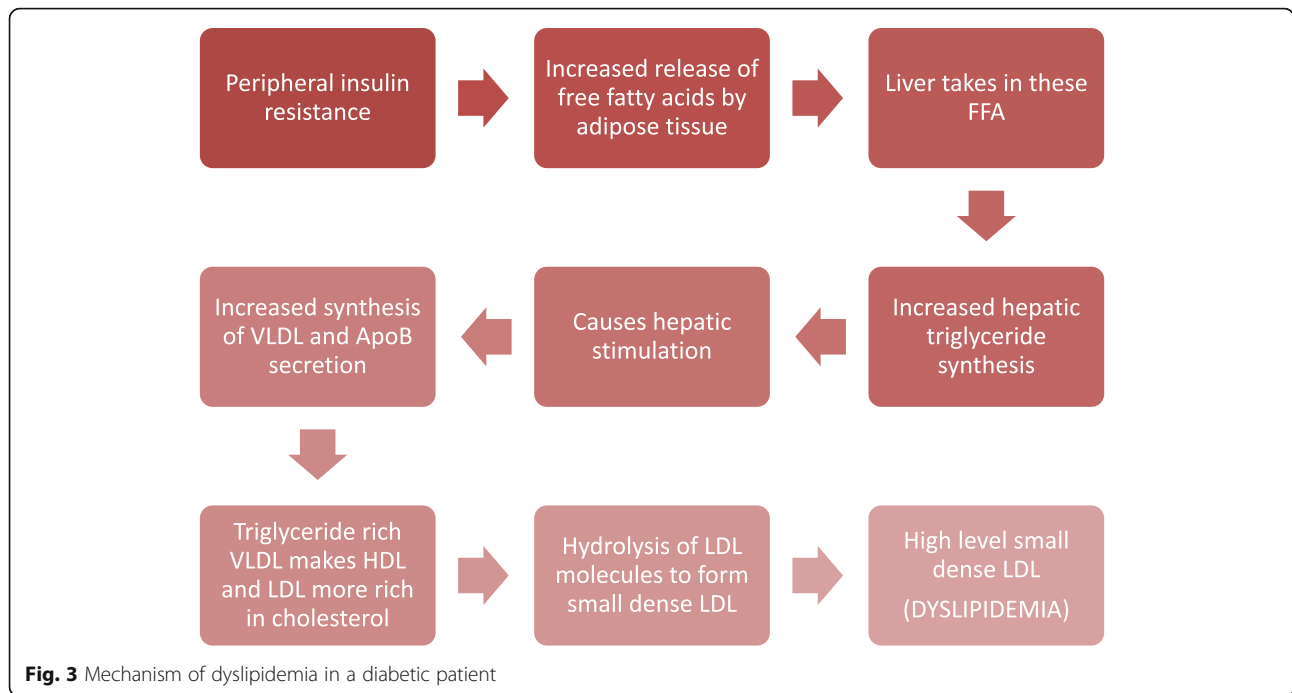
Peripheral insulin resistance

Increased release of free fatty acids by adipose tissue

Liver takes in these FFA

Increased hepatic triglyceride synthesis

Causes hepatic stimulation

Increased synthesis of VLDL and ApoB secretion

Triglyceride rich VLDL makes HDL and LDL more rich in cholesterol

Hydrolysis of LDL molecules to form small dense LDL

High level small dense LDL
(DYSLIPIDEMIA)

**Fig. 3** Mechanism of dyslipidemia in a diabetic patient